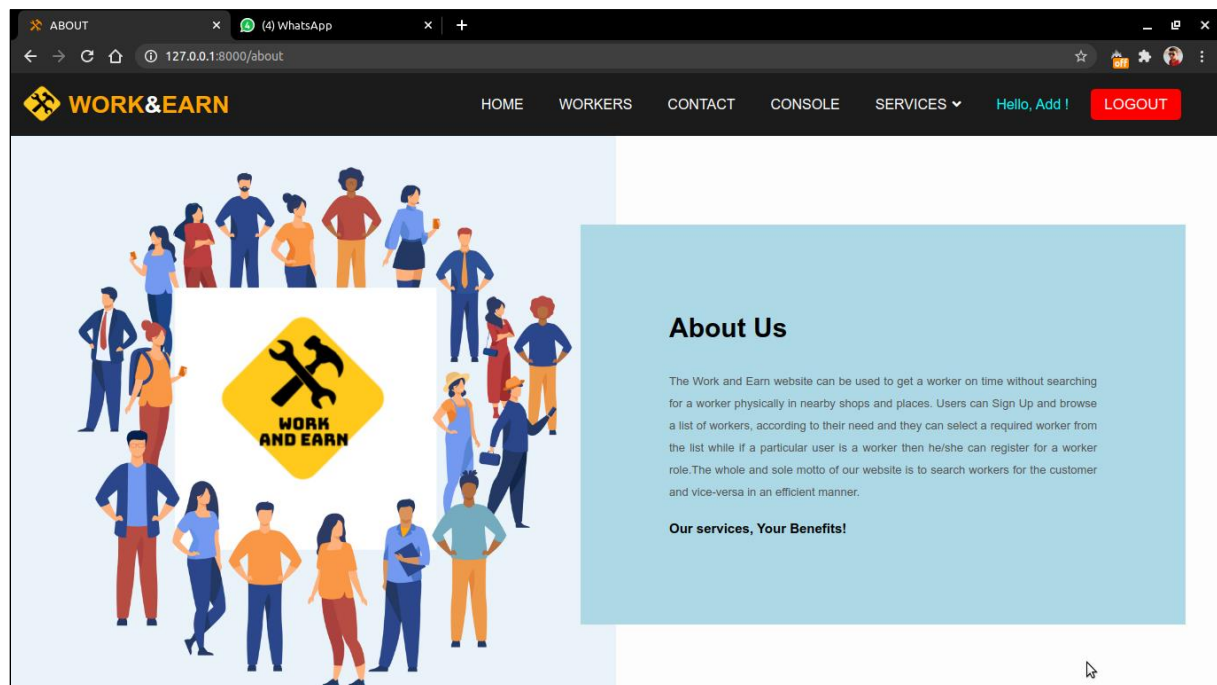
ABOUT
(4) WhatsApp
127.0.0.1:8000/about
off

WORK&EARN
HOME WORKERS CONTACT CONSOLE SERVICES Hello, Add ! LOGOUT

WORK AND EARN

About Us

The Work and Earn website can be used to get a worker on time without searching for a worker physically in nearby shops and places. Users can Sign Up and browse a list of workers, according to their need and they can select a required worker from the list while if a particular user is a worker then he/she can register for a worker role.The whole and sole motto of our website is to search workers for the customer and vice-versa in an efficient manner.

Our services, Your Benefits!